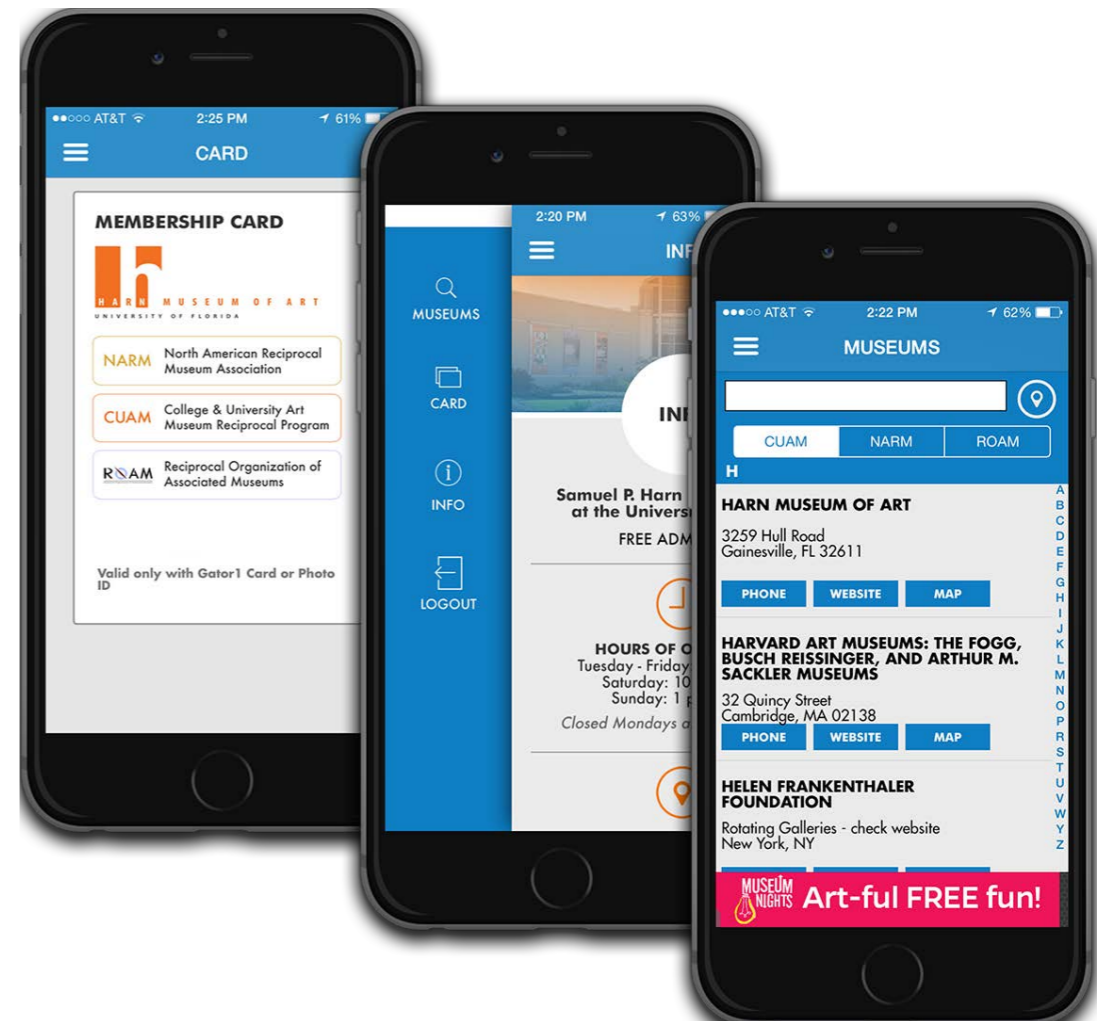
●●○○○ AT&T 2:25 PM 61%

CARD

MEMBERSHIP CARD

HARN MUSEUM OF ART
UNIVERSITY OF FLORIDA

NARM North American Reciprocal Museum Association

CUAM College & University Art Museum Reciprocal Program

ROAM Reciprocal Organization of Associated Museums

Valid only with Gator1 Card or Photo ID

2:20 PM 63%

MUSEUMS

CARD

INFO

LOGOUT

INF

INF

Samuel P. Harn
at the Univers

FREE ADM

HOURS OF O
Tuesday - Friday
Saturday: 10
Sunday: 1 p
Closed Mondays a

●●●○○ AT&T 2:22 PM 62%

MUSEUMS

CUAM NARM ROAM

H

HARN MUSEUM OF ART
3259 Hull Road
Gainesville, FL 32611

PHONE WEBSITE MAP

HARVARD ART MUSEUMS: THE FOGG, BUSCH REISSINGER, AND ARTHUR M. SACKLER MUSEUMS
32 Quincy Street
Cambridge, MA 02138

PHONE WEBSITE MAP

HELEN FRANKENTHALER FOUNDATION
Rotating Galleries - check website
New York, NY

A B C D E F G H I J K L M N O P R S T U V W Y Z

MUSEUM NIGHTS Art-ful FREE fun!